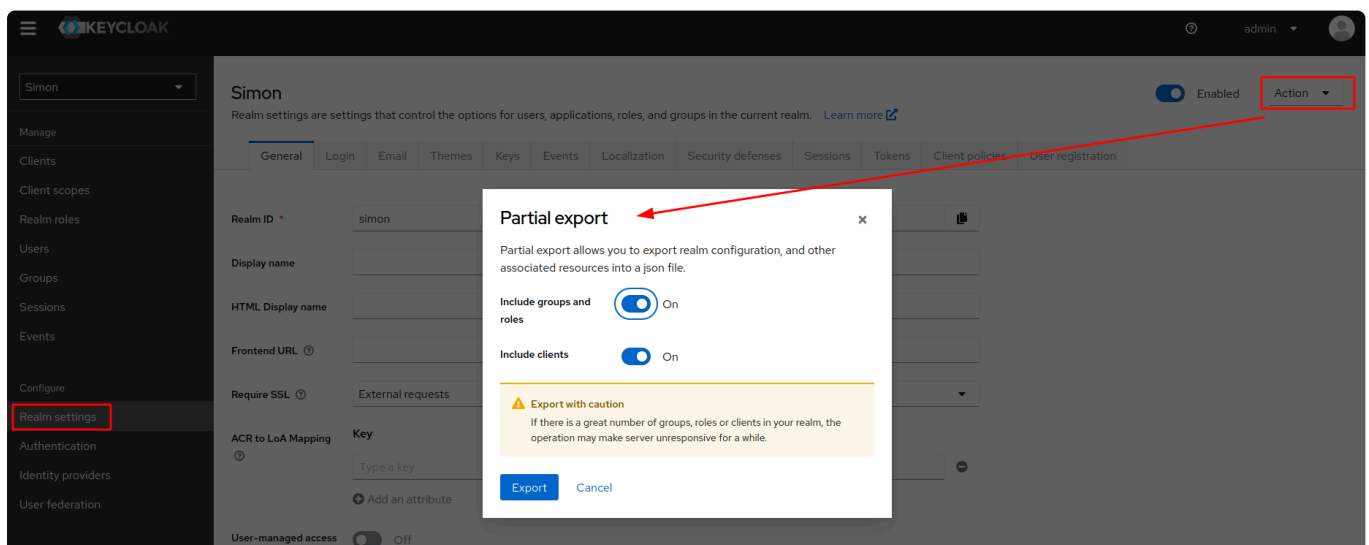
KEYCLOAK

admin

Simon

Manage

Clients

Client scopes

Realm roles

Users

Groups

Sessions

Events

Configure

Realm settings

Authentication

Identity providers

User federation

Simon

Realm settings are settings that control the options for users, applications, roles, and groups in the current realm. Learn more

Enabled

Action

General | Login | Email | Themes | Keys | Events | Localization | Security defenses | Sessions | Tokens | Client policies | User registration

Realm ID *

simon

Display name

HTML Display name

Frontend URL

Require SSL

External requests

ACR to LoA Mapping

Key

Type a key

Add an attribute

User-managed access

Off

Partial export

Partial export allows you to export realm configuration, and other associated resources into a json file.

Include groups and roles

On

Include clients

On

Export with caution

If there is a great number of groups, roles or clients in your realm, the operation may make server unresponsive for a while.

Export

Cancel